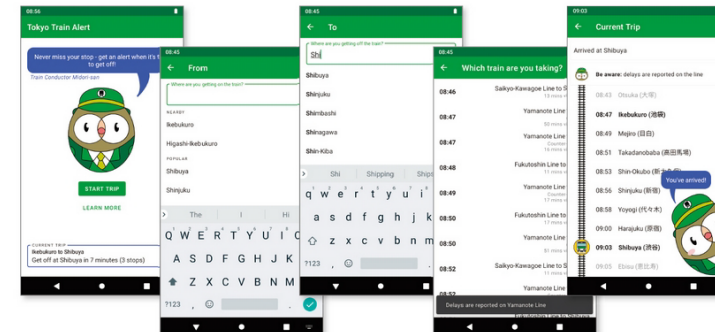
08:56

Tokyo Train Alert

Never miss your stop - get an alert when it's time to get off!

Train Conductor Midori-san

START TRIP

LEARN MORE

CURRENT TRIP
Ikebukuro to Shibuya
Get off at Shibuya in 7 minutes (3 stops)

08:45

From

Where are you getting on the train?

NEARBY
Ikebukuro
Higashi-Ikebukuro

POPULAR
Shibuya
Shinjuku

The | I | Hi

Q W E R T Y U I O
A S D F G H J K
Z X C V B N
?123 , .

08:45

To

Where are you getting off the train?
Shi

Shibuya
Shinjuku
Shimbashi
Shinagawa
Shin-Kiba

Shi | Shipping | Ships

q w e r t y u i
a s d f g h j k
z x c v b n m
?123 , .

08:45

Which train are you taking?

08:46 Saikyo-Kawagoe Line to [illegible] 19 minutes
08:47 Yamanote Line to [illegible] 50 minutes
08:47 Yamanote Line to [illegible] Counter 18 minutes
08:48 Fukutoshin Line to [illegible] 11 minutes
08:49 Yamanote Line to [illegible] 18 minutes
08:50 Fukutoshin Line to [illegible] 17 minutes
08:50 Yamanote Line to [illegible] Counter 16 minutes
08:52 Saikyo-Kawagoe Line to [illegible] 14 minutes
08:53 Yamanote Line to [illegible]

Delays are reported on Yamanote Line

09:03

Current Trip

Arrived at Shibuya

Be aware: delays are reported on the line

08:43 Otsuka (大塚)
08:47 Ikebukuro (池袋)
08:49 Mejiro (目白)
08:51 Takadanobaba (高田馬場)
08:53 Shin-Okubo (新大久保)
08:56 Shinjuku (新宿)
08:58 Yoyogi (代々木)
09:00 Harajuku (原宿)
09:03 Shibuya (渋谷)
09:05 Ebisu (恵比寿)

You've arrived!